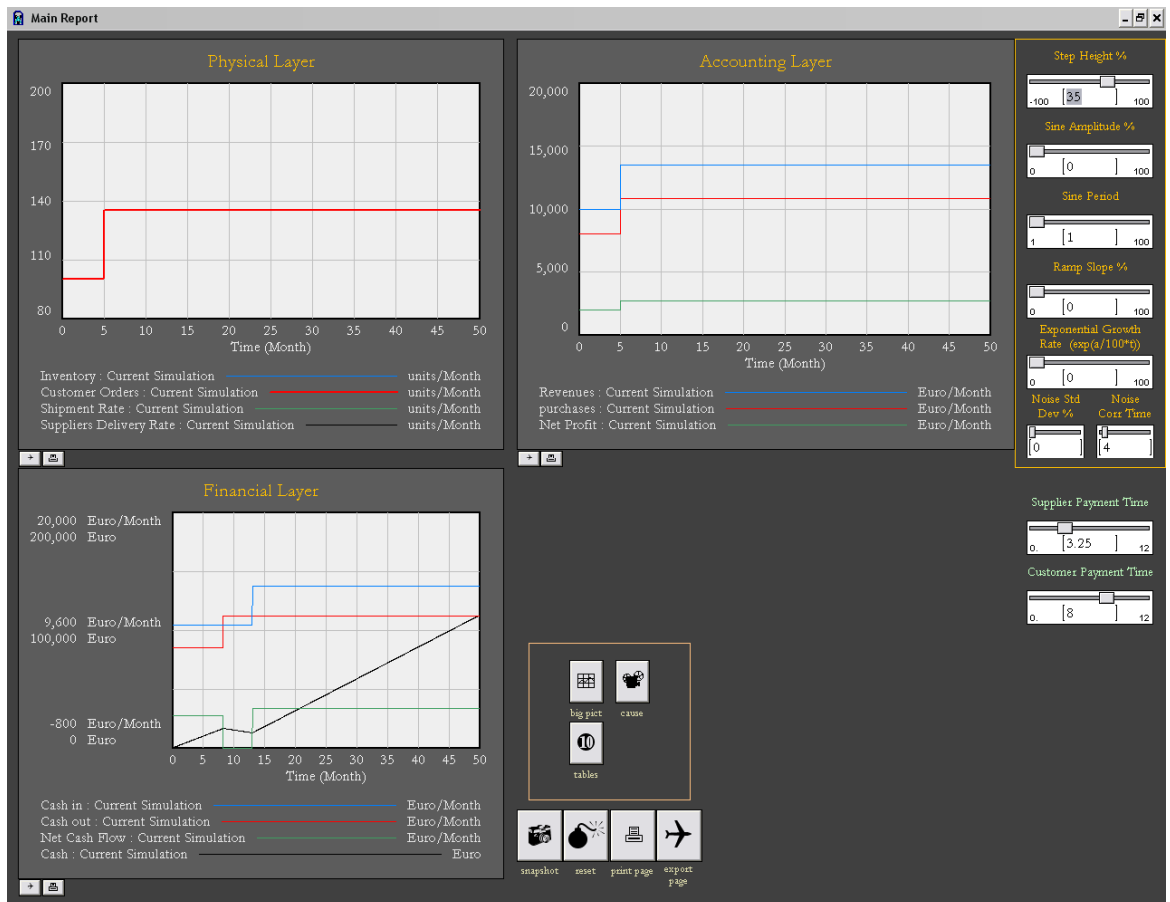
Main Report

Physical Layer

200
170
140
110
80
0 5 10 15 20 25 30 35 40 45 50
Time (Month)

Inventory : Current Simulation units/Month
Customer Orders : Current Simulation units/Month
Shipment Rate : Current Simulation units/Month
Suppliers Delivery Rate : Current Simulation units/Month

Accounting Layer

20,000
15,000
10,000
5,000
0
0 5 10 15 20 25 30 35 40 45 50
Time (Month)

Revenues : Current Simulation Euro/Month
purchases : Current Simulation Euro/Month
Net Profit : Current Simulation Euro/Month

Step Height %
-100 35 100
Sine Amplitude %
0 0 100
Sine Period
1 1 100
Ramp Slope %
0 0 100
Exponential Growth Rate (exp(a/100*t))
0 0 100
Noise Std Dev %
0
Noise Corr Time
4

Supplier Payment Time
0. 3.25 12
Customer Payment Time
0. 8 12

Financial Layer

20,000 Euro/Month
200,000 Euro
9,600 Euro/Month
100,000 Euro
-800 Euro/Month
0 Euro
0 5 10 15 20 25 30 35 40 45 50
Time (Month)

Cash in : Current Simulation Euro/Month
Cash out : Current Simulation Euro/Month
Net Cash Flow : Current Simulation Euro/Month
Cash : Current Simulation Euro

big pict
cause
tables

snapshot
reset
print page
export page